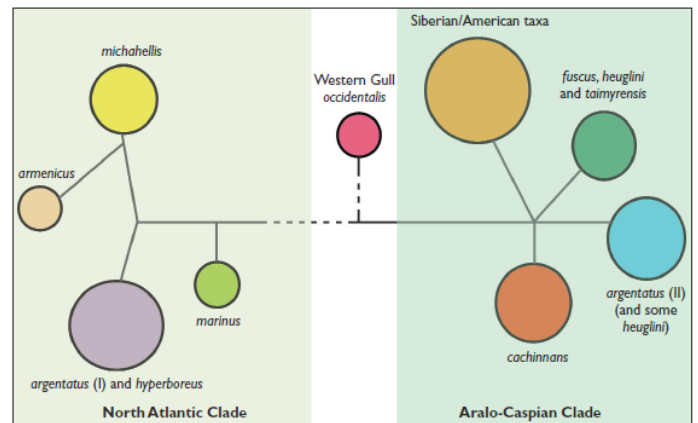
michahellis

armenicus

argentatus (I) and hyperboreus

marinus

North Atlantic Clade

Western Gull
occidentalis

Siberian/American taxa

fuscus, heuglini and taimyrensis

argentatus (II) (and some heuglini)

cachinnans

Aralo-Caspian Clade